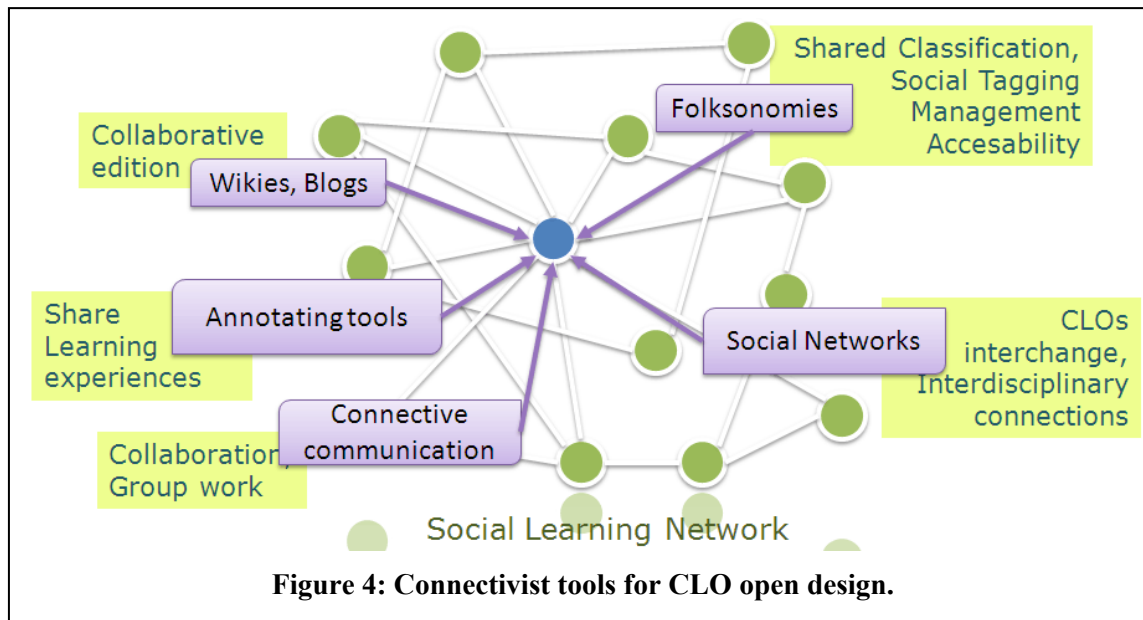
Shared Classification, Social Tagging Management Accesability

Folksonomies

Collaborative edition

Wikies, Blogs

Share Learning experiences

Annotating tools

Social Networks

CLOs interchange, Interdisciplinary connections

Connective communication

Collaboration, Group work

Social Learning Network

Figure 4: Connectivist tools for CLO open design.